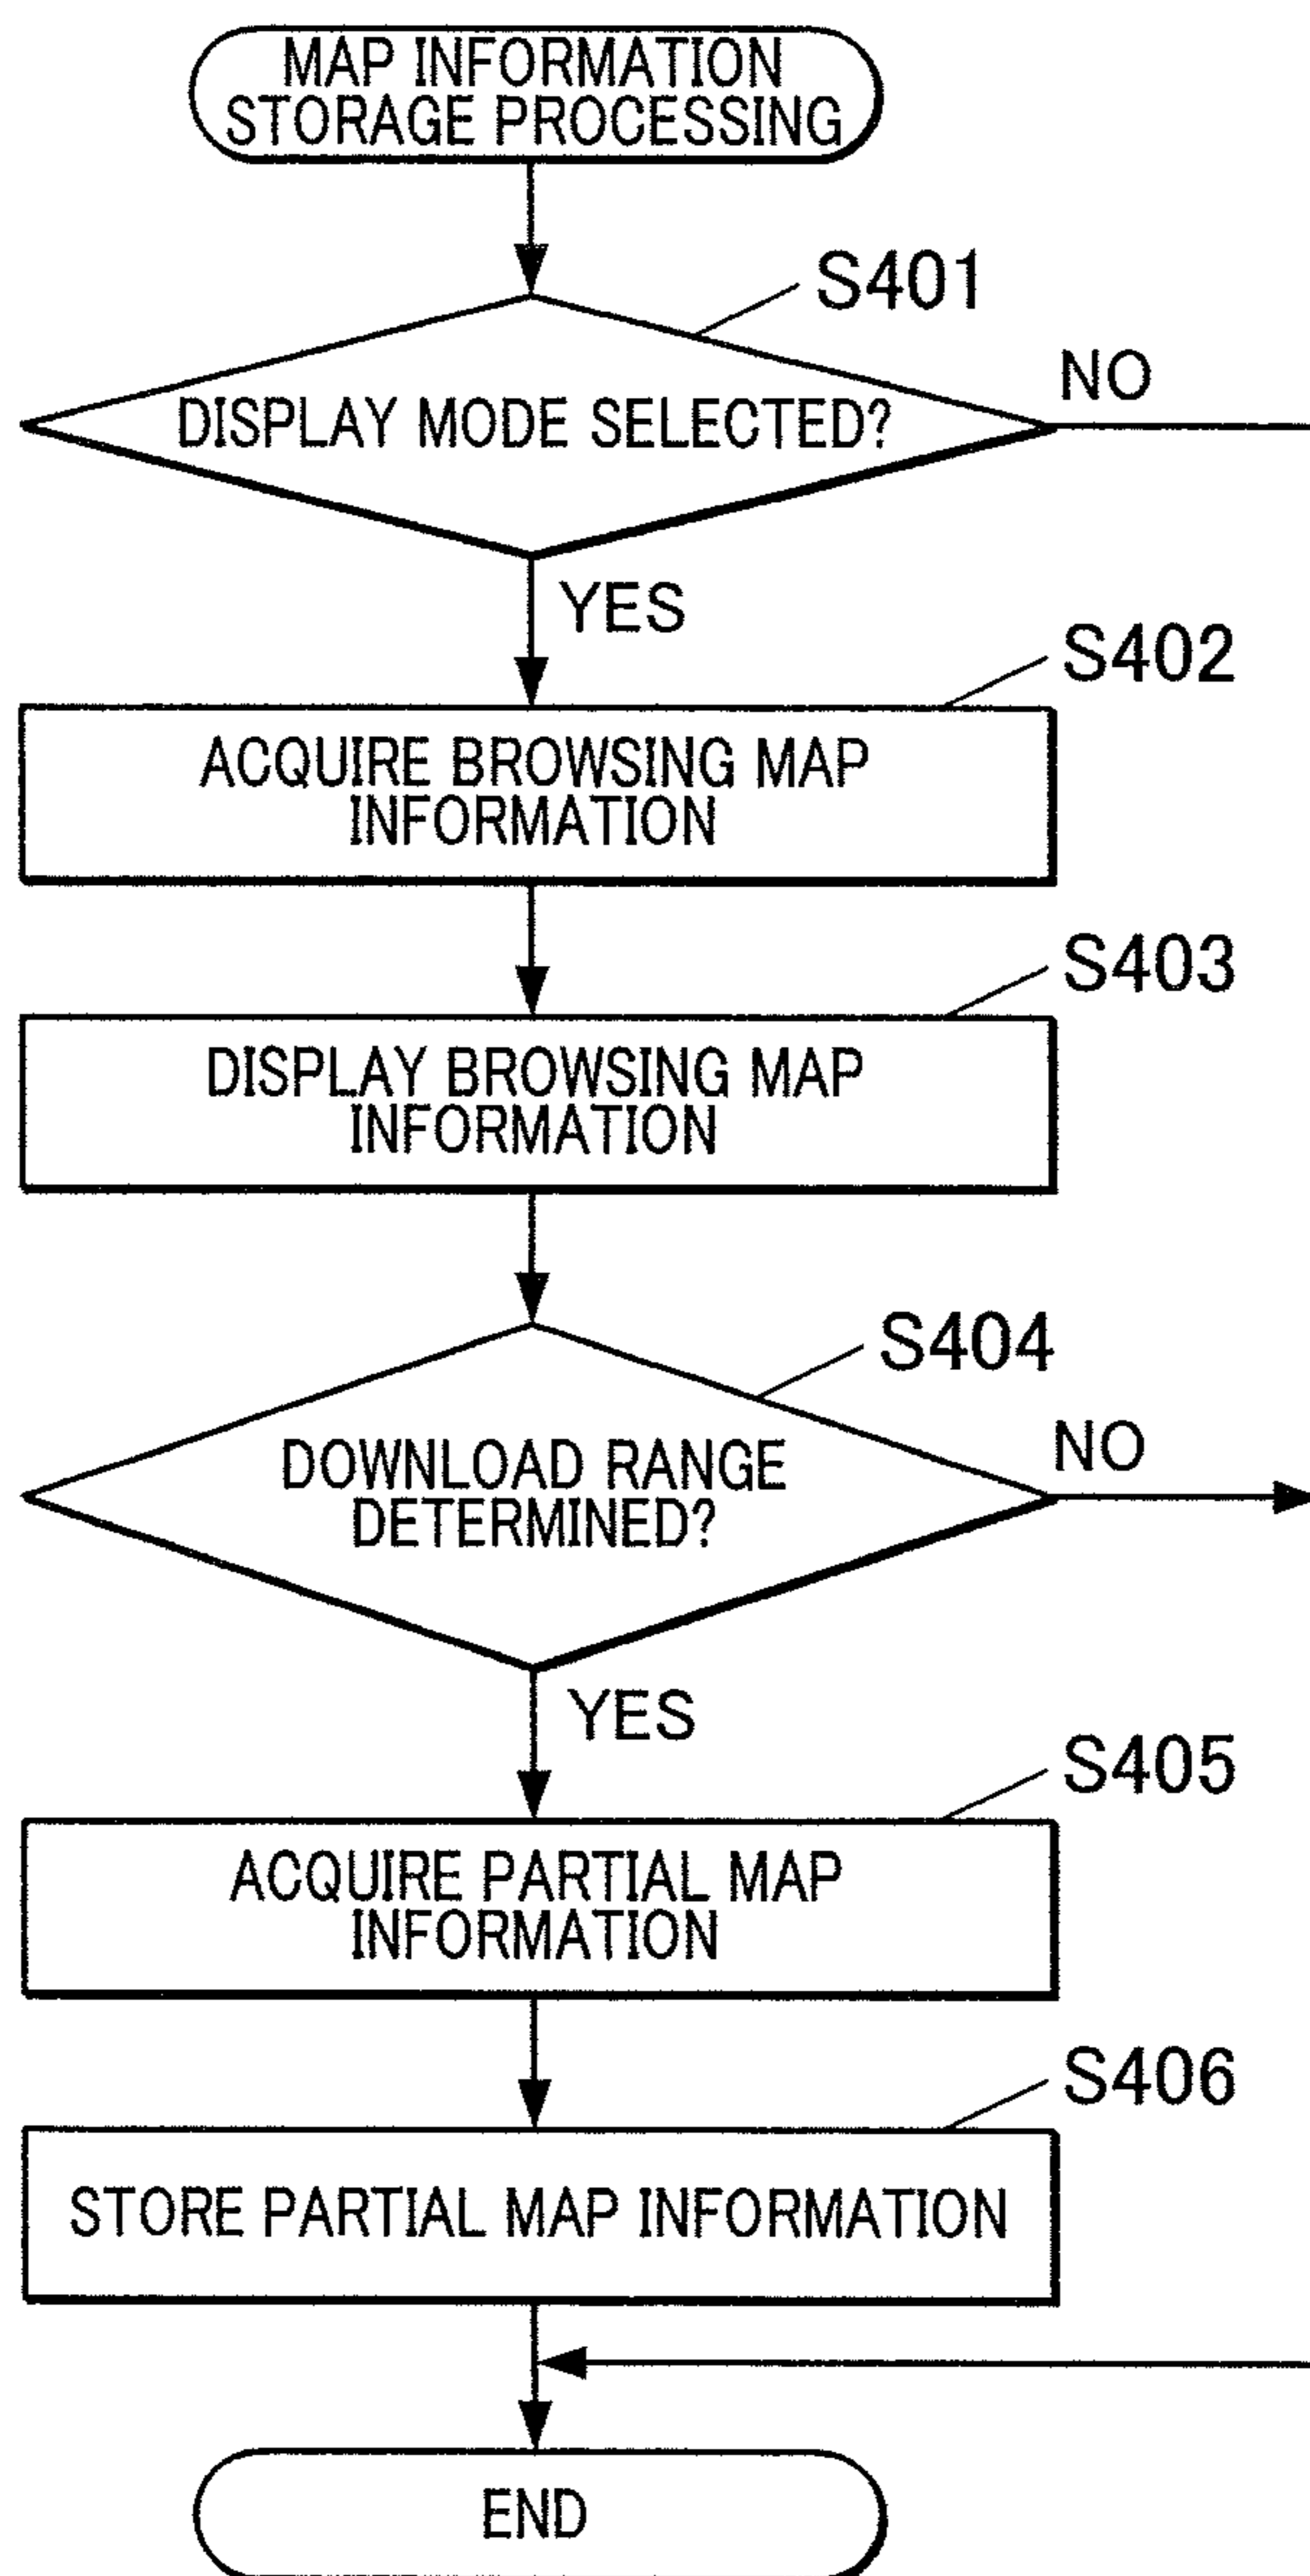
MAP INFORMATION STORAGE PROCESSING

S401

DISPLAY MODE SELECTED?

NO

YES

S402

ACQUIRE BROWSING MAP INFORMATION

S403

DISPLAY BROWSING MAP INFORMATION

S404

DOWNLOAD RANGE DETERMINED?

NO

YES

S405

ACQUIRE PARTIAL MAP INFORMATION

S406

STORE PARTIAL MAP INFORMATION

END